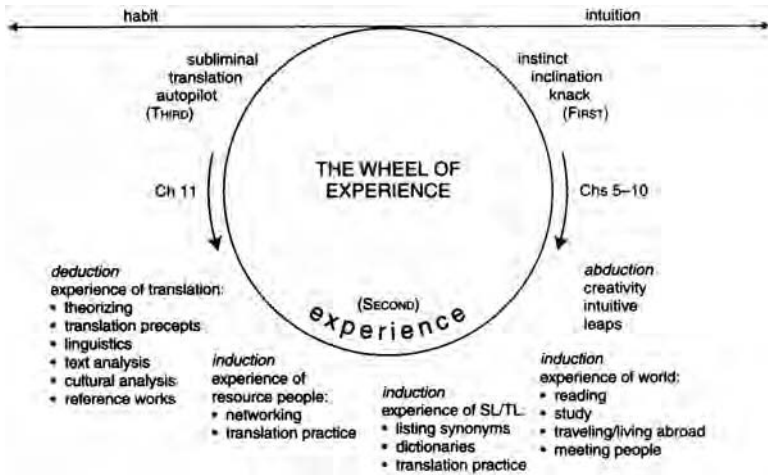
habit

intuition

subliminal translation autopilot (THIRD)

instinct inclination knack (FIRST)

THE WHEEL OF EXPERIENCE

Ch 11

Chs 5–10

deduction
experience of translation:
• theorizing
• translation precepts
• linguistics
• text analysis
• cultural analysis
• reference works

(SECOND)
experience

abduction
creativity
intuitive
leaps

induction
experience of resource people:
• networking
• translation practice

induction
experience of SL/TL:
• listing synonyms
• dictionaries
• translation practice

induction
experience of world:
• reading
• study
• traveling/living abroad
• meeting people